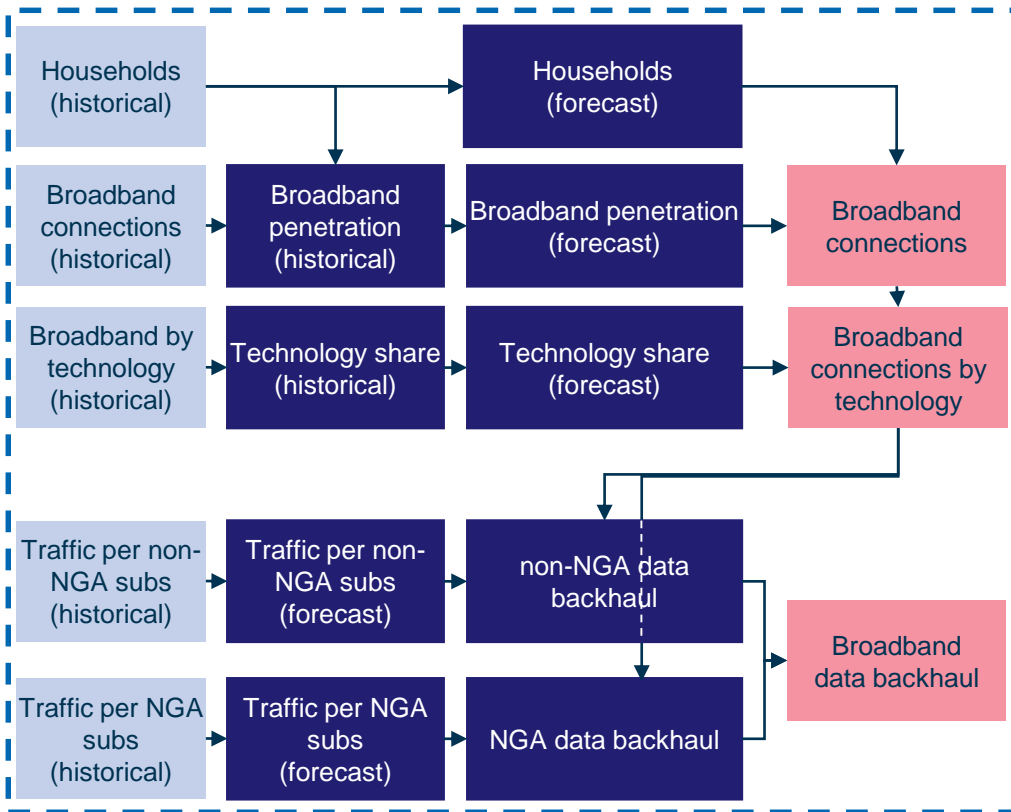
Households (historical)

Households (forecast)

Broadband connections (historical)

Broadband penetration (historical)

Broadband penetration (forecast)

Broadband connections

Broadband by technology (historical)

Technology share (historical)

Technology share (forecast)

Broadband connections by technology

Traffic per non-NGA subs (historical)

Traffic per non-NGA subs (forecast)

non-NGA data backhaul

Broadband data backhaul

Traffic per NGA subs (historical)

Traffic per NGA subs (forecast)

NGA data backhaul